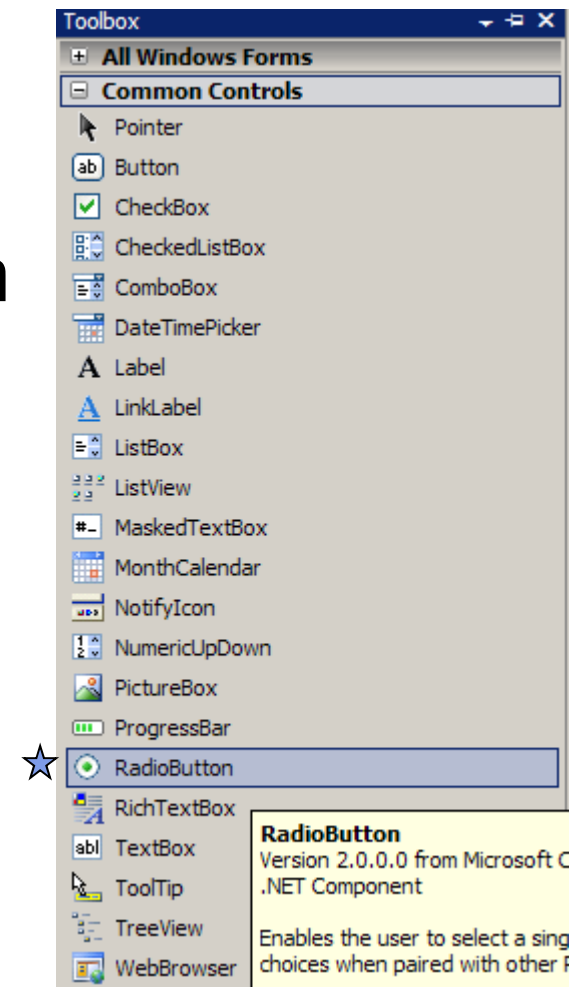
Toolbox

All Windows Forms

Common Controls

Pointer

Button

CheckBox

CheckedListBox

ComboBox

DateTimePicker

Label

LinkLabel

ListBox

ListView

MaskedTextBox

MonthCalendar

NotifyIcon

NumericUpDown

PictureBox

ProgressBar

RadioButton

RichTextBox

TextBox

ToolTip

TreeView

WebBrowser

RadioButton
Version 2.0.0.0 from Microsoft C
.NET Component

Enables the user to select a sing
choices when paired with other R